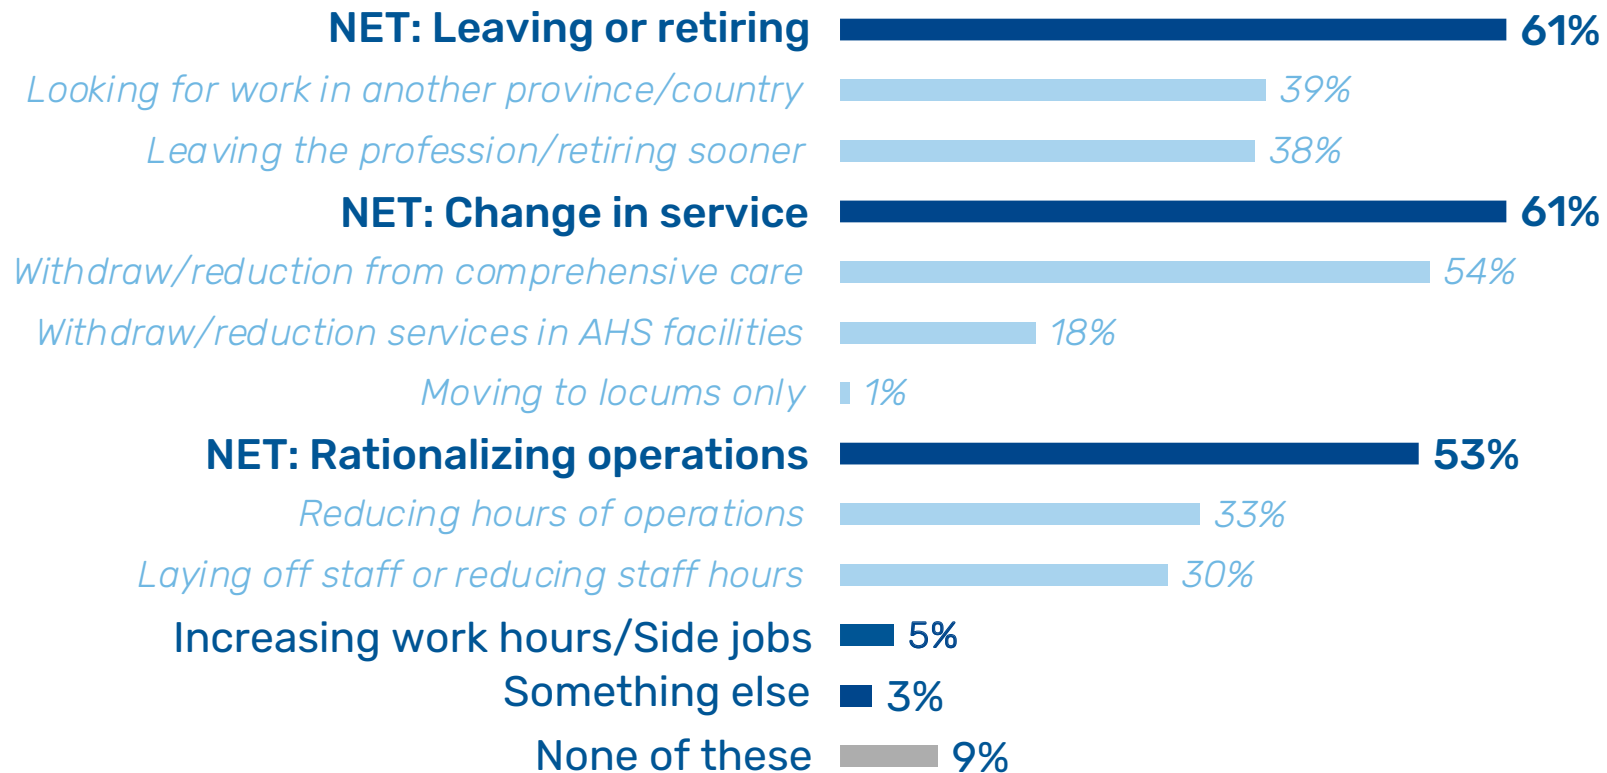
NET: Leaving or retiring 61%

Looking for work in another province/country 39%

Leaving the profession/retiring sooner 38%

NET: Change in service 61%

Withdraw/reduction from comprehensive care 54%

Withdraw/reduction services in AHS facilities 18%

Moving to locums only 1%

NET: Rationalizing operations 53%

Reducing hours of operations 33%

Laying off staff or reducing staff hours 30%

Increasing work hours/Side jobs 5%

Something else 3%

None of these 9%